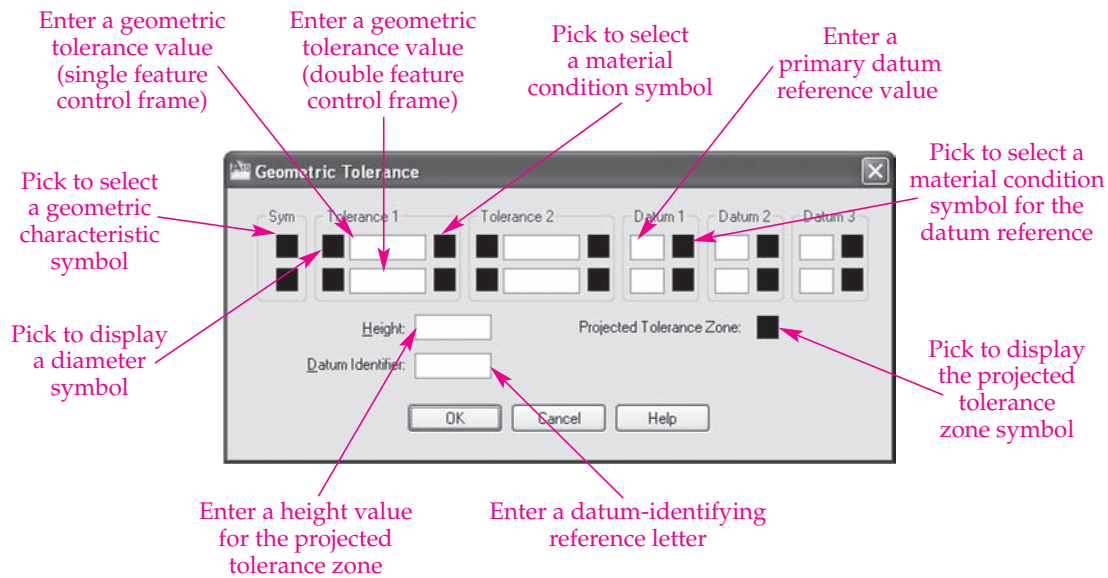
Enter a geometric tolerance value (single feature control frame)

Enter a geometric tolerance value (double feature control frame)

Pick to select a material condition symbol

Enter a primary datum reference value

Geometric Tolerance

Pick to select a geometric characteristic symbol

Sym

Tolerance 1

Tolerance 2

Datum 1

Datum 2

Datum 3

Pick to select a material condition symbol for the datum reference

Pick to display a diameter symbol

Height:

Projected Tolerance Zone:

Datum Identifier:

OK

Cancel

Help

Pick to display the projected tolerance zone symbol

Enter a height value for the projected tolerance zone

Enter a datum-identifying reference letter